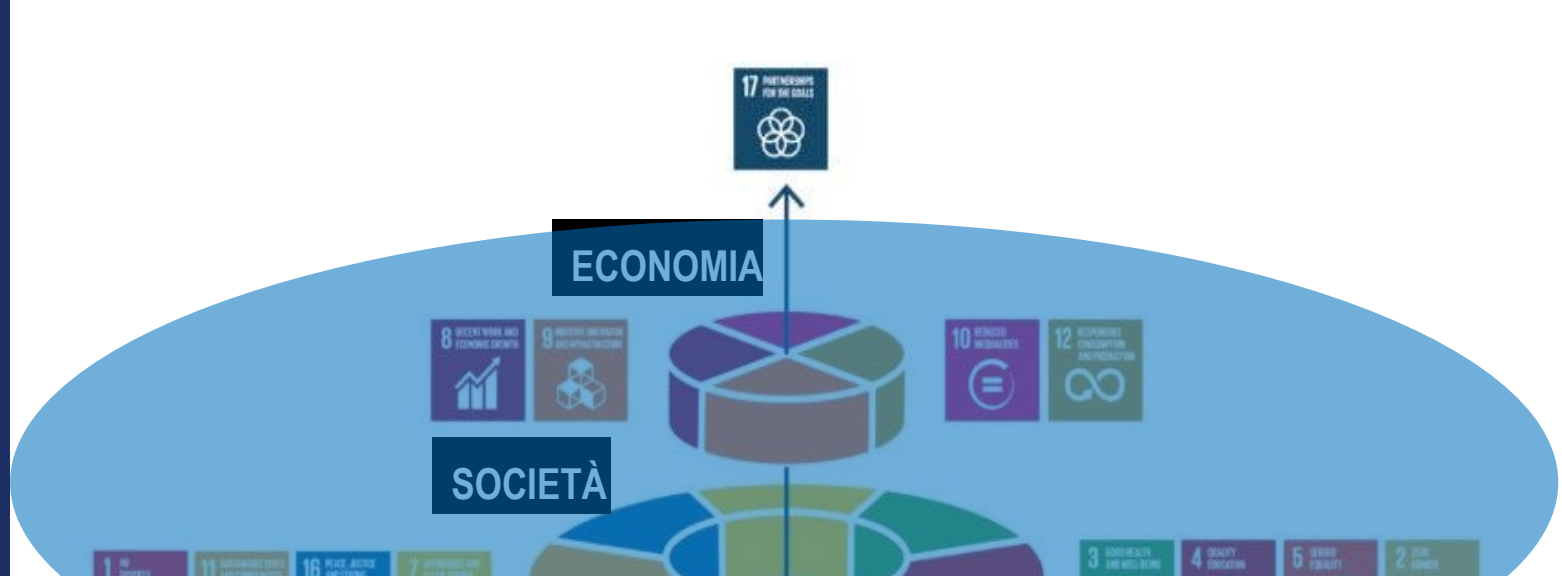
17 PARTNERSHIPS FOR THE GOALS

ECONOMIA

8 DECENT WORK AND ECONOMIC GROWTH

9 INDUSTRY, INNOVATION AND INFRASTRUCTURE

10 REDUCED INEQUALITIES

12 RESPONSIBLE CONSUMPTION AND PRODUCTION

SOCIETÀ

1 NO POVERTY

11 SUSTAINABLE CITIES AND COMMUNITIES

16 PEACE, JUSTICE AND STRONG

7 AFFORDABLE AND CLEAN ENERGY

3 GOOD HEALTH AND WELL-BEING

4 QUALITY EDUCATION

5 GENDER EQUALITY

2 ZERO HUNGER